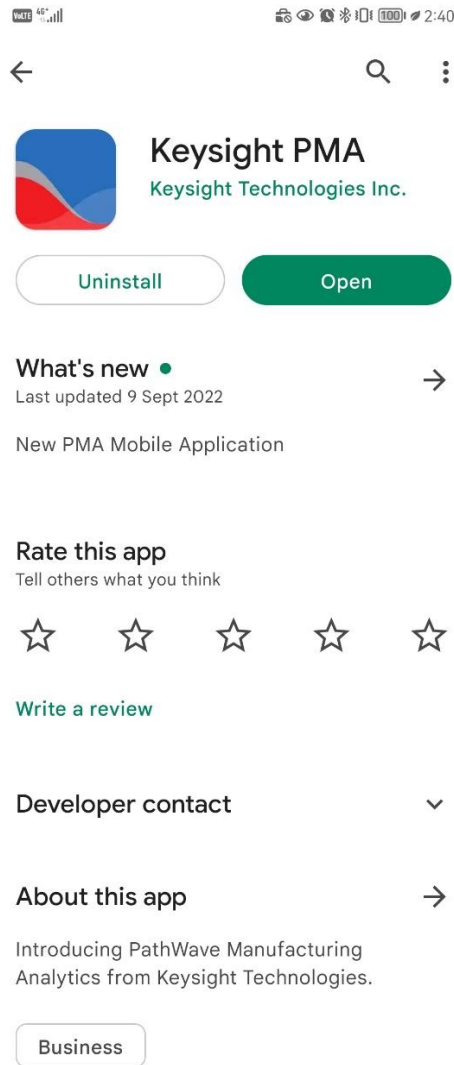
VoLTE 4G

100 2:40

Keysight PMA
Keysight Technologies Inc.

Uninstall

Open

What's new •
Last updated 9 Sept 2022

New PMA Mobile Application

Rate this app
Tell others what you think

Write a review

Developer contact

About this app

Introducing PathWave Manufacturing Analytics from Keysight Technologies.

Business